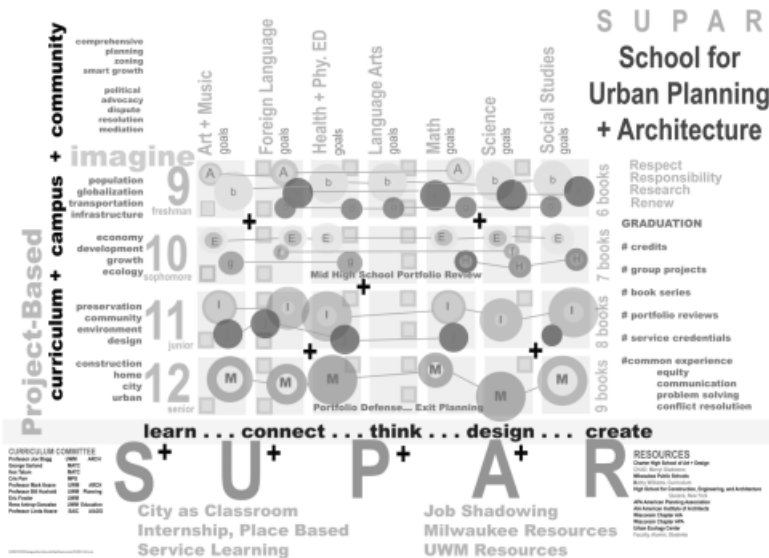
S U P A R
School for Urban Planning + Architecture

comprehensive
planning
zoning
smart growth

political
advocacy
dispute
resolution
mediation

Project-Based
curriculum + campus + community

imagine

Art + Music goals
Foreign Language goals
Health + Phy. ED goals
Language Arts goals
Math goals
Science goals
Social Studies goals

9 freshman
population
globalization
transportation
infrastructure

10 sophomore
economy
development
growth
ecology

11 junior
preservation
community
environment
design

12 senior
construction
home
city
urban

6 books
7 books
8 books
9 books

Mid High School Portfolio Review

Portfolio Defense... Exit Planning

Respect
Responsibility
Research
Renew

GRADUATION
# credits
# group projects
# book series
# portfolio reviews
# service credentials
#common experience
equity
communication
problem solving
conflict resolution

learn . . . connect . . . think . . . design . . . create

CURRICULUM COMMITTEE
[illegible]

S+ U+ P+ A+ R

RESOURCES
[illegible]

City as Classroom
Internship, Place Based
Service Learning

Job Shadowing
Milwaukee Resources
UWM Resources